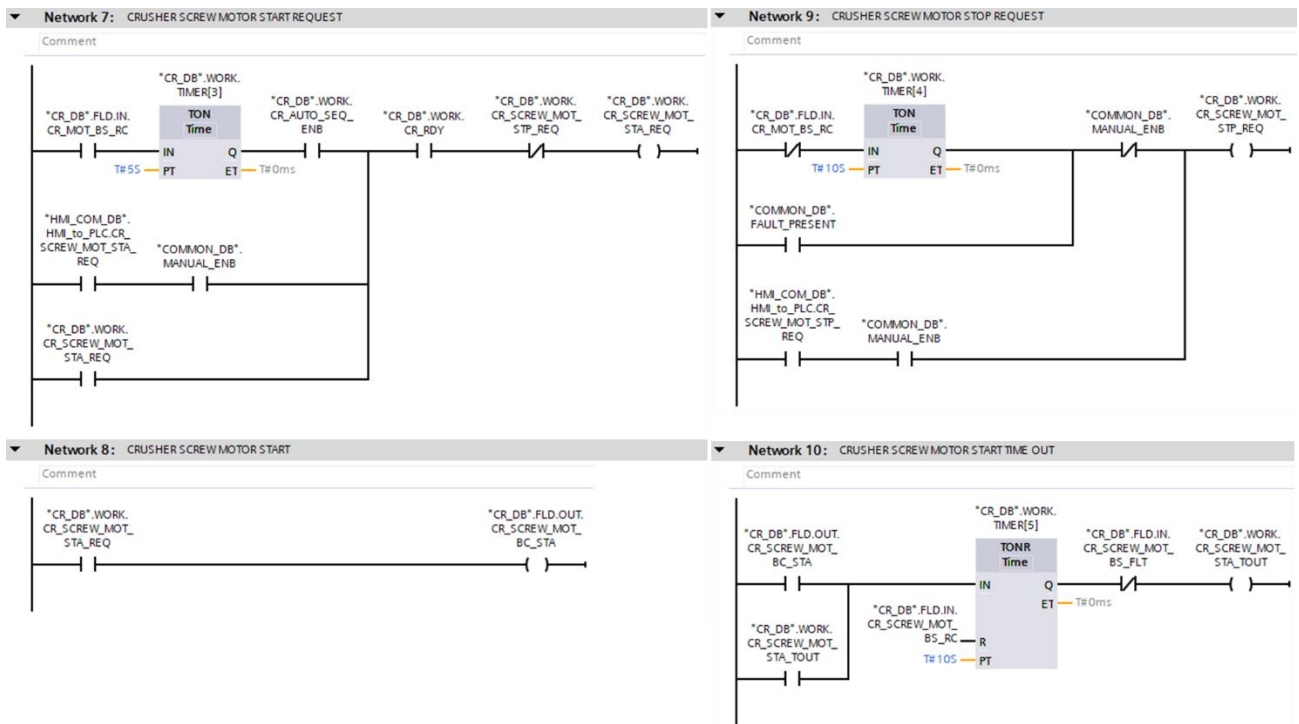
Network 7: CRUSHER SCREW MOTOR START REQUEST

Comment

"CR_DB".WORK. TIMER[3]

TON
Time

"CR_DB".FLD.IN. CR_MOT_BS_RC

IN Q

T#5S PT ET T#0ms

"CR_DB".WORK. CR_AUTO_SEQ_ ENB

"CR_DB".WORK. CR_RDY

"CR_DB".WORK. CR_SCREW_MOT_ STP_REQ

"CR_DB".WORK. CR_SCREW_MOT_ STA_REQ

"HMI_COM_DB". HMI_to_PLC.CR_ SCREW_MOT_STA_ REQ

"COMMON_DB". MANUAL_ENB

"CR_DB".WORK. CR_SCREW_MOT_ STA_REQ

Network 9: CRUSHER SCREW MOTOR STOP REQUEST

Comment

"CR_DB".WORK. TIMER[4]

TON
Time

"CR_DB".FLD.IN. CR_MOT_BS_RC

IN Q

T#10S PT ET T#0ms

"COMMON_DB". MANUAL_ENB

"CR_DB".WORK. CR_SCREW_MOT_ STP_REQ

"COMMON_DB". FAULT_PRESENT

"HMI_COM_DB". HMI_to_PLC.CR_ SCREW_MOT_STP_ REQ

"COMMON_DB". MANUAL_ENB

Network 8: CRUSHER SCREW MOTOR START

Comment

"CR_DB".WORK. CR_SCREW_MOT_ STA_REQ

"CR_DB".FLD.OUT. CR_SCREW_MOT_ BC_STA

Network 10: CRUSHER SCREW MOTOR START TIME OUT

Comment

"CR_DB".WORK. TIMER[5]

TONR
Time

"CR_DB".FLD.OUT. CR_SCREW_MOT_ BC_STA

IN Q

ET T#0ms

"CR_DB".FLD.IN. CR_SCREW_MOT_ BS_FLT

"CR_DB".WORK. CR_SCREW_MOT_ STA_TOUT

"CR_DB".FLD.IN. CR_SCREW_MOT_ BS_RC R

T#10S PT

"CR_DB".WORK. CR_SCREW_MOT_ STA_TOUT